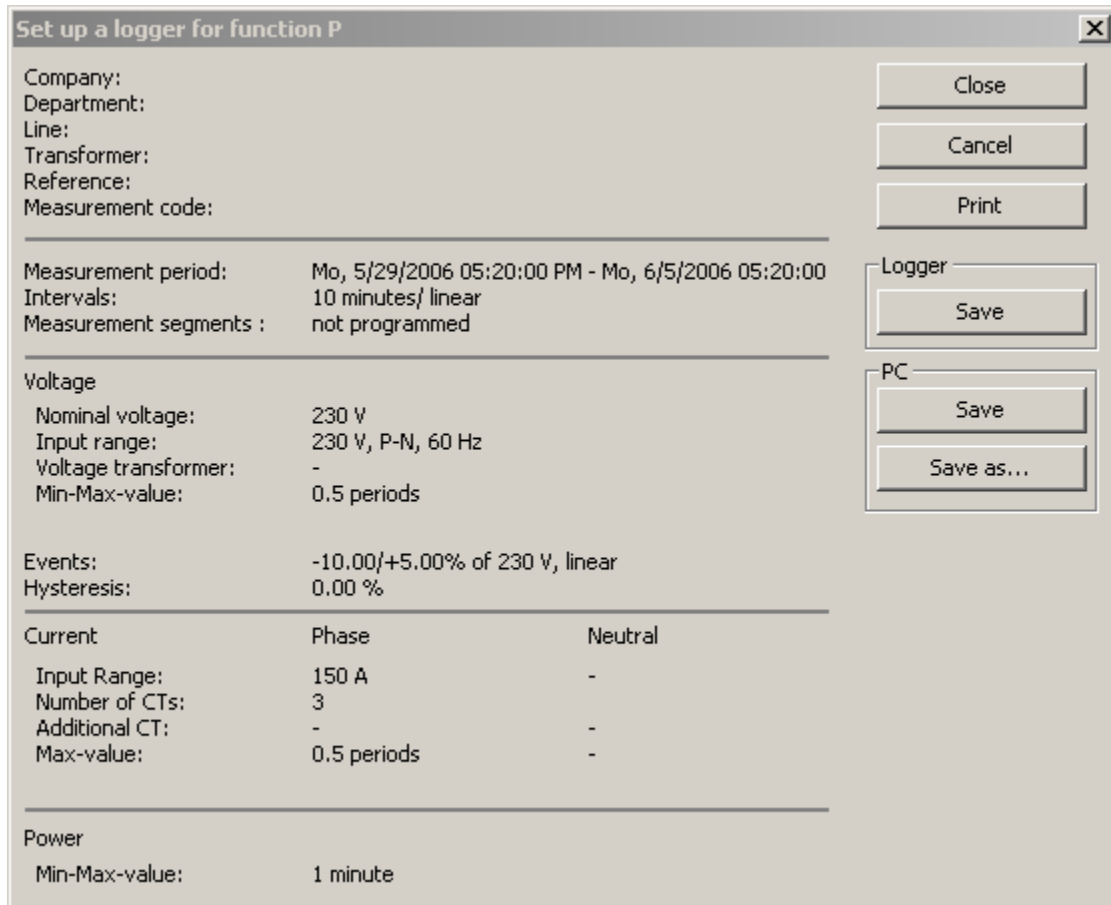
Set up a logger for function P

Company:
Department:
Line:
Transformer:
Reference:
Measurement code:

Measurement period: Mo, 5/29/2006 05:20:00 PM - Mo, 6/5/2006 05:20:00
Intervals: 10 minutes/ linear
Measurement segments : not programmed

Voltage
Nominal voltage: 230 V
Input range: 230 V, P-N, 60 Hz
Voltage transformer: -
Min-Max-value: 0.5 periods

Events: -10.00/+5.00% of 230 V, linear
Hysteresis: 0.00 %

| Current | Phase | Neutral |
|---|---|---|
| Input Range: | 150 A | - |
| Number of CTs: | 3 | |
| Additional CT: | - | - |
| Max-value: | 0.5 periods | - |

Power
Min-Max-value: 1 minute

Close
Cancel
Print
Logger
Save
PC
Save
Save as...